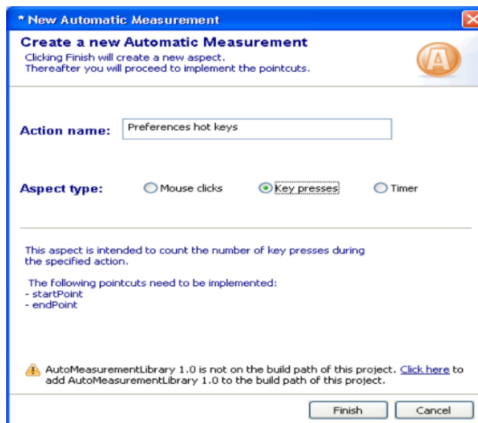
* New Automatic Measurement

Create a new Automatic Measurement
Clicking Finish will create a new aspect.
Thereafter you will proceed to implement the pointcuts.

Action name: Preferences hot keys

Aspect type: Mouse clicks Key presses Timer

This aspect is intended to count the number of key presses during the specified action.

The following pointcuts need to be implemented:
- startPoint
- endPoint

AutoMeasurementLibrary 1.0 is not on the build path of this project. Click here to add AutoMeasurementLibrary 1.0 to the build path of this project.

Finish Cancel